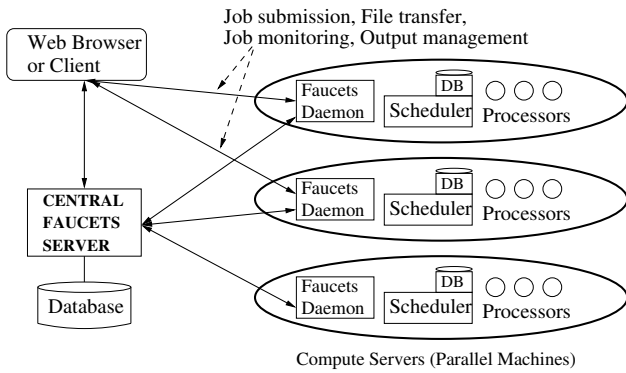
Job submission, File transfer, Job monitoring, Output management

Web Browser or Client

Faucets Daemon

DB

Scheduler

Processors

Faucets Daemon

DB

Scheduler

Processors

CENTRAL FAUCETS SERVER

Database

Faucets Daemon

DB

Scheduler

Processors

Compute Servers (Parallel Machines)